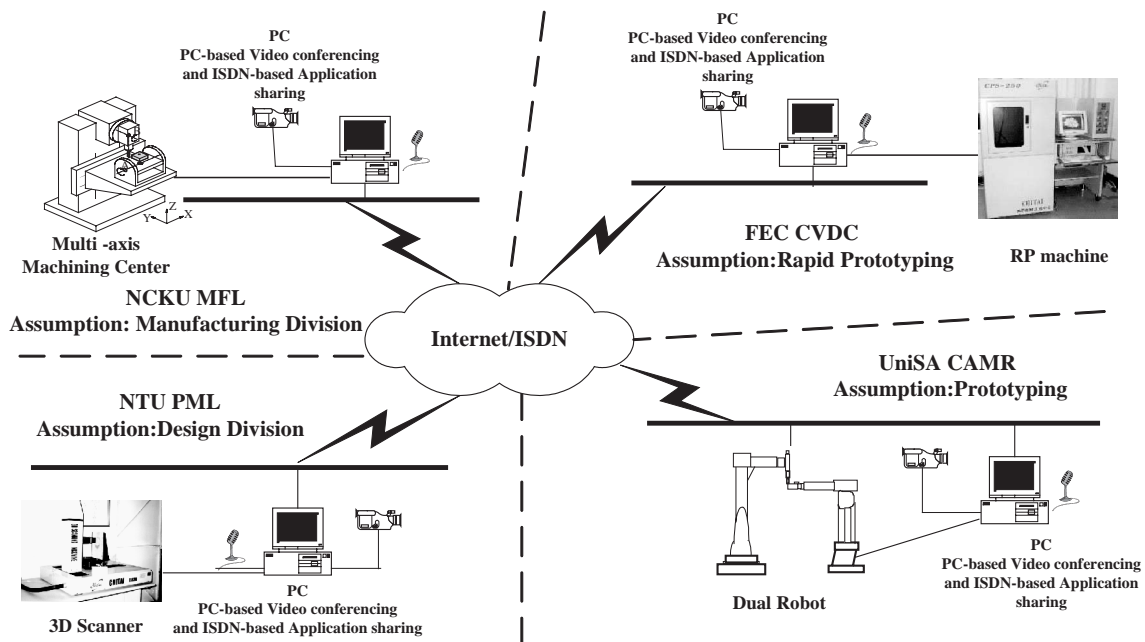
PC
PC-based Video conferencing and ISDN-based Application sharing

Z
Y
X

Multi -axis Machining Center

NCKU MFL
Assumption: Manufacturing Division

PC
PC-based Video conferencing and ISDN-based Application sharing

CPS-250

FEC CVDC
Assumption:Rapid Prototyping

RP machine

Internet/ISDN

UniSA CAMR
Assumption:Prototyping

NTU PML
Assumption:Design Division

3D Scanner

PC
PC-based Video conferencing and ISDN-based Application sharing

Dual Robot

PC
PC-based Video conferencing and ISDN-based Application sharing